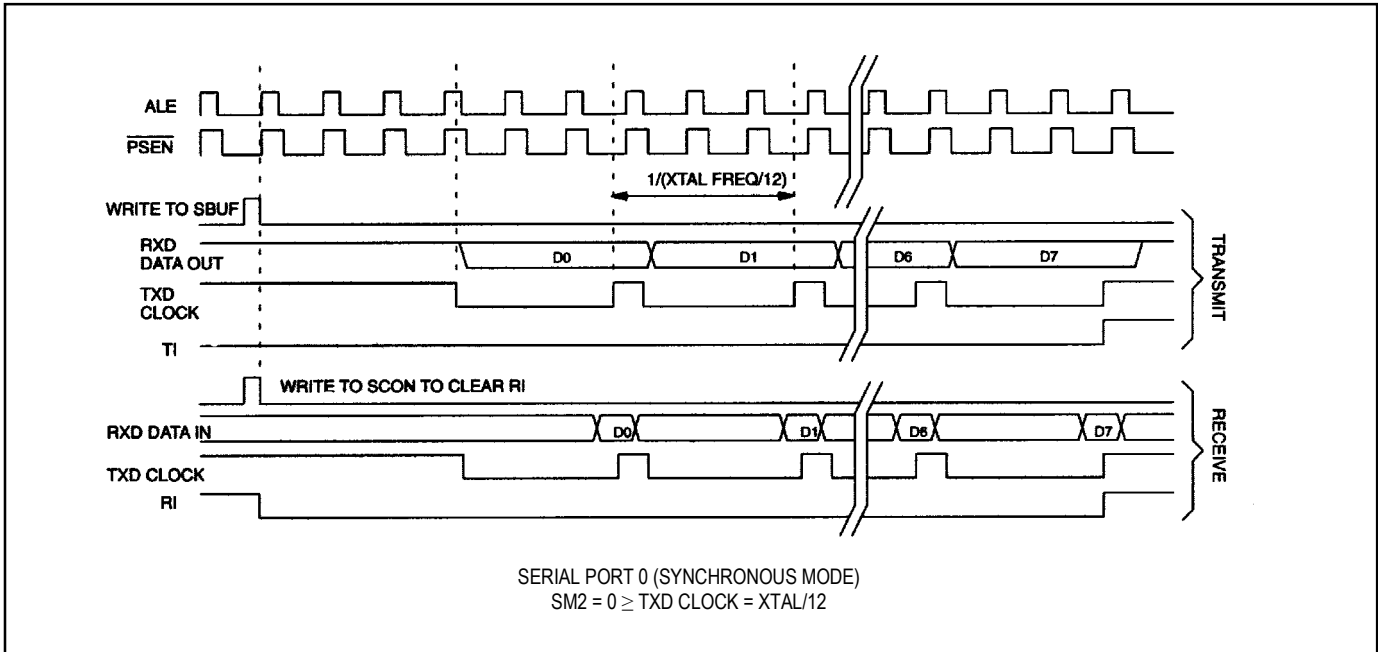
ALE
$\overline{PSEN}$
1/(XTAL FREQ/12)
WRITE TO SBUF
RXD DATA OUT
D0
D1
D6
D7
TXD CLOCK
TI
TRANSMIT
WRITE TO SCON TO CLEAR RI
RXD DATA IN
D0
D1
D6
D7
TXD CLOCK
RI
RECEIVE

SERIAL PORT 0 (SYNCHRONOUS MODE)
SM2 = 0 $\geq$ TXD CLOCK = XTAL/12